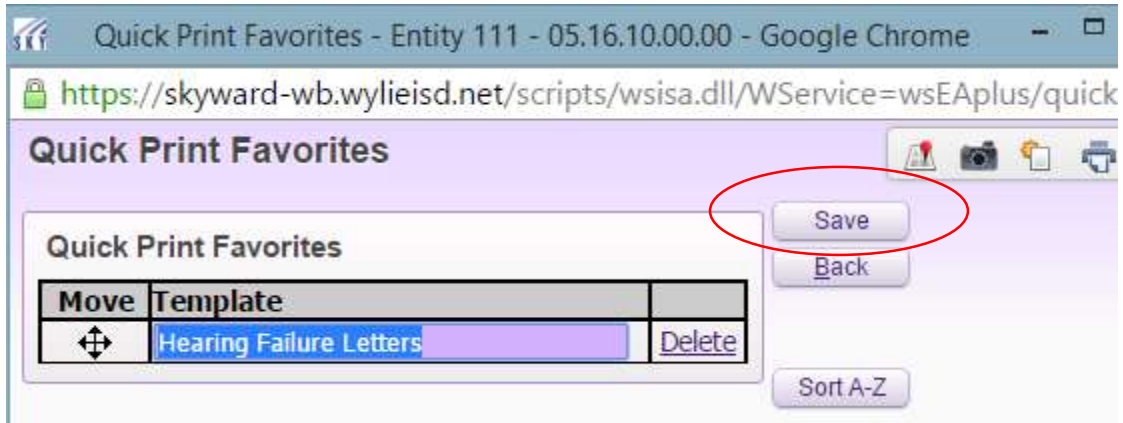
Quick Print Favorites - Entity 111 - 05.16.10.00.00 - Google Chrome

https://skyward-wb.wylieisd.net/scripts/wsisa.dll/WService=wsEAplus/quick

Quick Print Favorites

Save

Back

Quick Print Favorites

| Move | Template | |
|---|---|---|
| | Hearing Failure Letters | Delete |

Sort A-Z